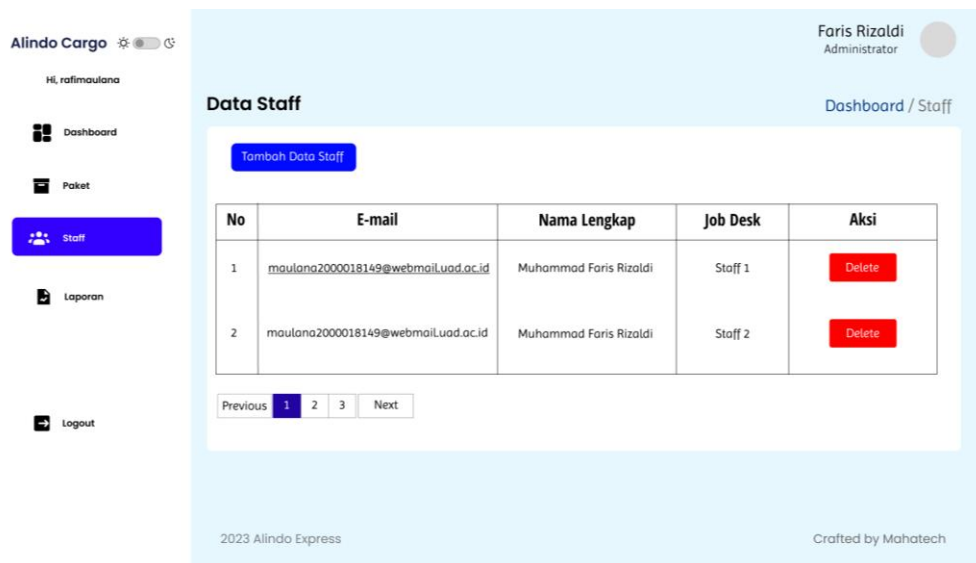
Alindo Cargo

Hi, rafimaulana

Dashboard

Paket

Staff

Laporan

Logout

Faris Rizaldi
Administrator

Data Staff

Dashboard / Staff

Tambah Data Staff

| No | E-mail | Nama Lengkap | Job Desk | Aksi |
|---|---|---|---|---|
| 1 | maulana2000018149@webmail.uad.ac.id | Muhammad Faris Rizaldi | Staff 1 | Delete |
| 2 | maulana2000018149@webmail.uad.ac.id | Muhammad Faris Rizaldi | Staff 2 | Delete |

Previous 1 2 3 Next

2023 Alindo Express

Crafted by Mahatech